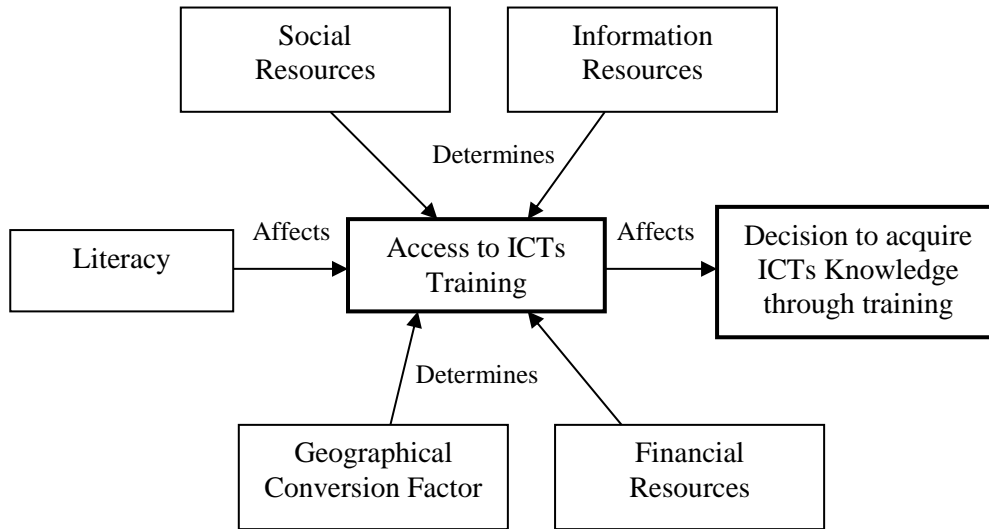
Social Resources

Information Resources

Determines

Literacy

Affects

Access to ICTs Training

Affects

Decision to acquire ICTs Knowledge through training

Determines

Geographical Conversion Factor

Financial Resources